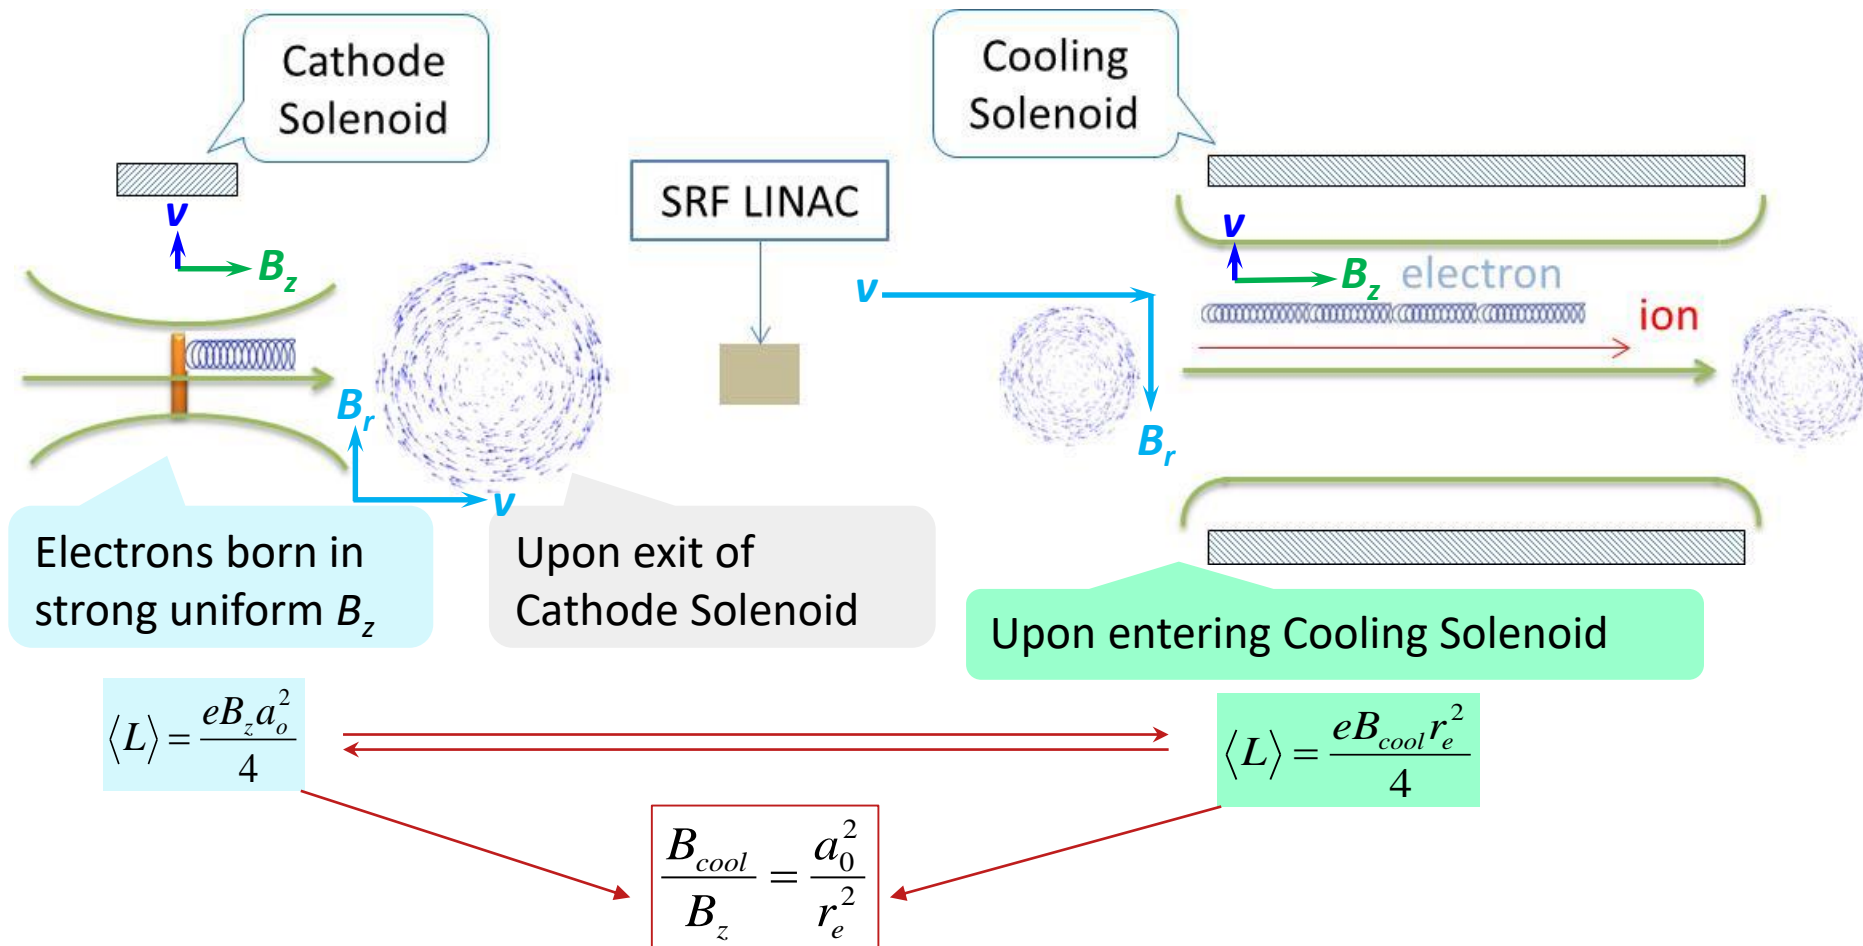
Cathode Solenoid

Cooling Solenoid

SRF LINAC

$v$

$B_z$

$B_r$

$v$

$v$

$B_z$ electron

ion

$B_r$

$v$

Electrons born in strong uniform $B_z$

Upon exit of Cathode Solenoid

Upon entering Cooling Solenoid

$\langle L \rangle = \frac{eB_z a_o^2}{4}$

$\langle L \rangle = \frac{eB_{cool} r_e^2}{4}$

$\frac{B_{cool}}{B_z} = \frac{a_0^2}{r_e^2}$